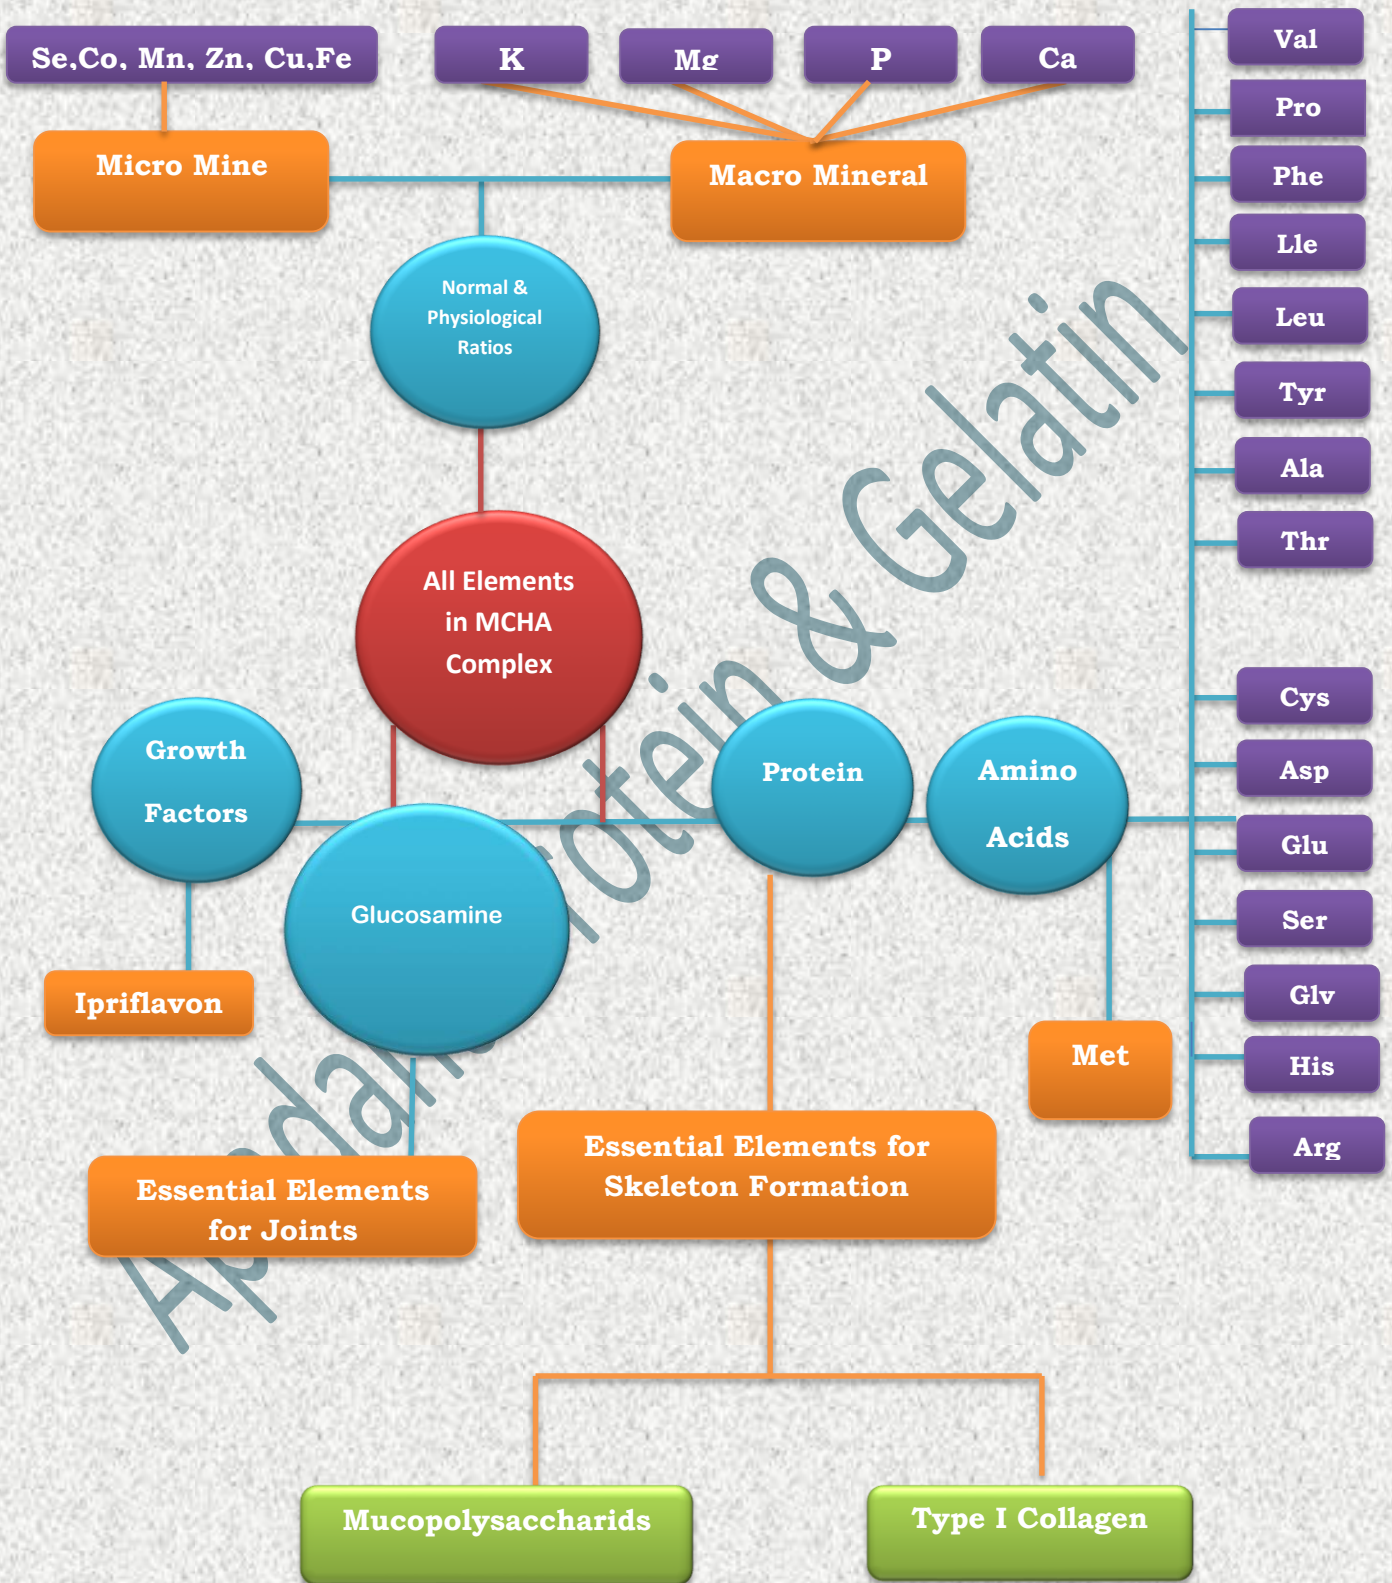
Se,Co, Mn, Zn, Cu,Fe

K

Mg

P

Ca

Val

Pro

Phe

Lle

Leu

Tyr

Ala

Thr

Micro Mine

Macro Mineral

Normal & Physiological Ratios

All Elements in MCHA Complex

Apdana Protein & Gelatin

Growth Factors

Protein

Amino Acids

Cys

Asp

Glu

Ser

Glv

His

Arg

Glucosamine

Ipriflavon

Met

Essential Elements for Skeleton Formation

Essential Elements for Joints

Mucopolysaccharids

Type I Collagen